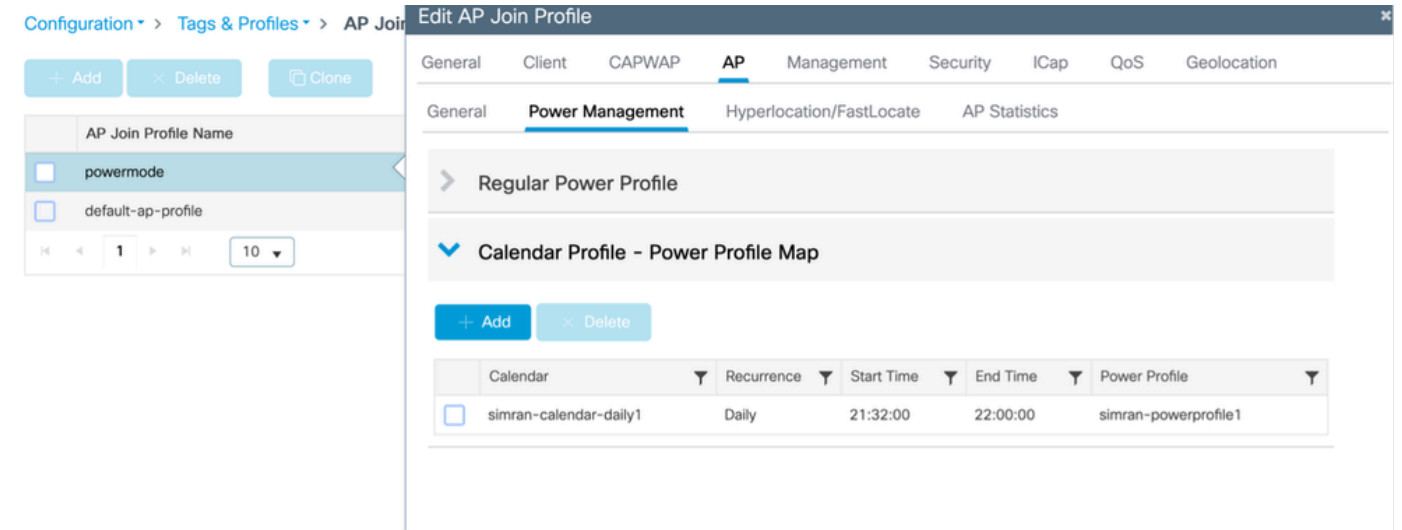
Configuration > Tags & Profiles > AP Join

+ Add × Delete Clone

| | AP Join Profile Name |
|---|---|
| | powermode |
| | default-ap-profile |

1 10

Edit AP Join Profile

General Client CAPWAP AP Management Security ICap QoS Geolocation

General Power Management Hyperlocation/FastLocate AP Statistics

Regular Power Profile

Calendar Profile - Power Profile Map

+ Add × Delete

| | Calendar | Recurrence | Start Time | End Time | Power Profile |
|---|---|---|---|---|---|
| | simran-calendar-daily1 | Daily | 21:32:00 | 22:00:00 | simran-powerprofile1 |